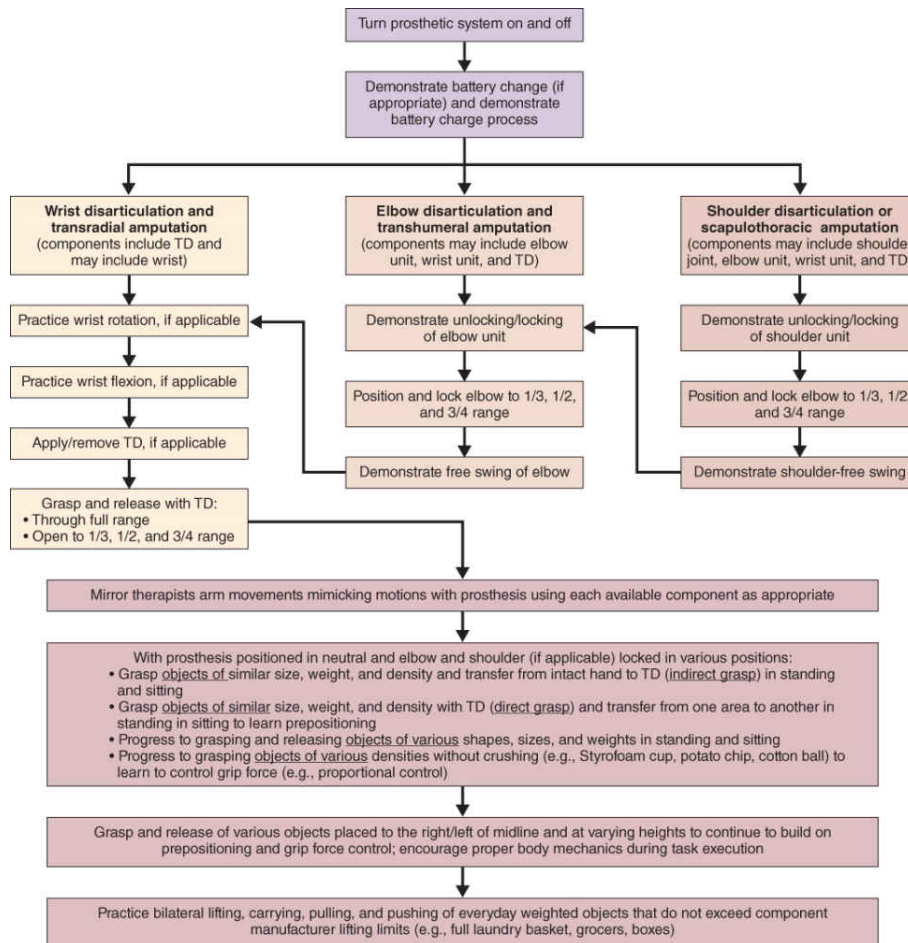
Turn prosthetic system on and off

Demonstrate battery change (if appropriate) and demonstrate battery charge process

**Wrist disarticulation and transradial amputation**
(components include TD and may include wrist)

Practice wrist rotation, if applicable

Practice wrist flexion, if applicable

Apply/remove TD, if applicable

Grasp and release with TD:
• Through full range
• Open to 1/3, 1/2, and 3/4 range

**Elbow disarticulation and transhumeral amputation**
(components may include elbow unit, wrist unit, and TD)

Demonstrate unlocking/locking of elbow unit

Position and lock elbow to 1/3, 1/2, and 3/4 range

Demonstrate free swing of elbow

**Shoulder disarticulation or scapulothoracic amputation**
(components may include shoulde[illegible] joint, elbow unit, wrist unit, and TD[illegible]

Demonstrate unlocking/locking of shoulder unit

Position and lock elbow to 1/3, 1/2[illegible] and 3/4 range

Demonstrate shoulder-free swing

Mirror therapists arm movements mimicking motions with prosthesis using each available component as appropriate

With prosthesis positioned in neutral and elbow and shoulder (if applicable) locked in various positions:
• Grasp objects of similar size, weight, and density and transfer from intact hand to TD (indirect grasp) in standing and sitting
• Grasp objects of similar size, weight, and density with TD (direct grasp) and transfer from one area to another in standing in sitting to learn prepositioning
• Progress to grasping and releasing objects of various shapes, sizes, and weights in standing and sitting
• Progress to grasping objects of various densities without crushing (e.g., Styrofoam cup, potato chip, cotton ball) to learn to control grip force (e.g., proportional control)

Grasp and release of various objects placed to the right/left of midline and at varying heights to continue to build on prepositioning and grip force control; encourage proper body mechanics during task execution

Practice bilateral lifting, carrying, pulling, and pushing of everyday weighted objects that do not exceed component manufacturer lifting limits (e.g., full laundry basket, grocers, boxes)